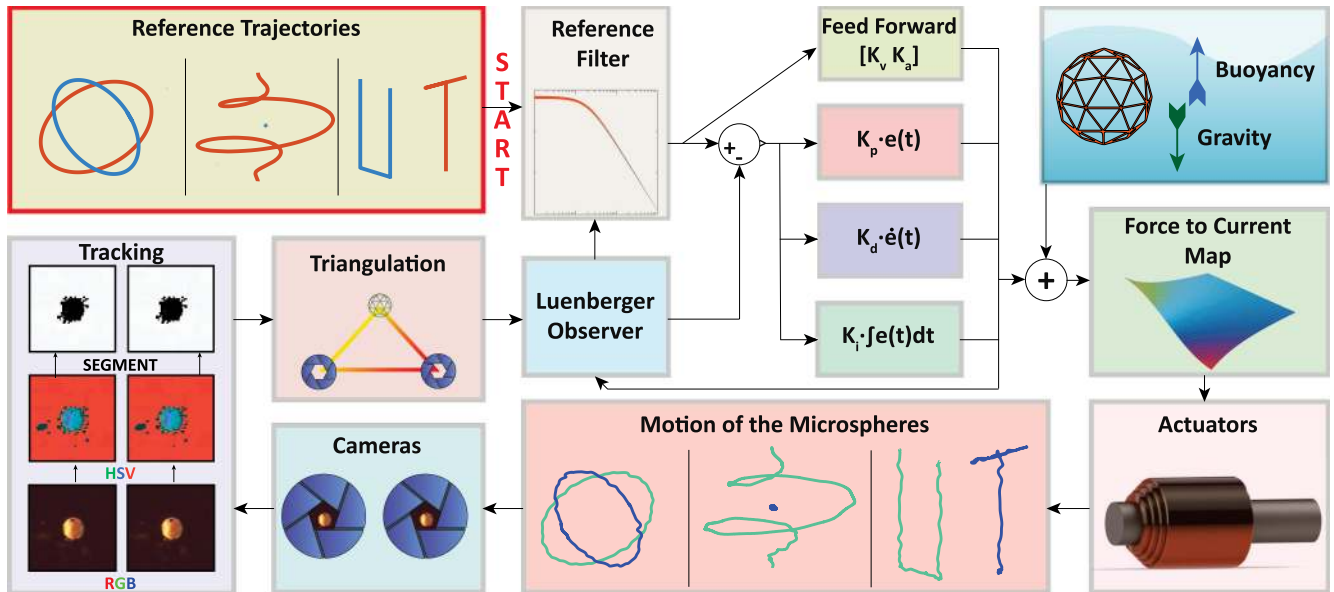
Reference Trajectories

START

Reference Filter

Feed Forward
$[K_v\ K_a]$

Buoyancy

Gravity

+
-

$K_p \cdot e(t)$

$K_d \cdot \dot{e}(t)$

$K_i \cdot \int e(t)dt$

+

Force to Current Map

Tracking

SEGMENT

HSV

RGB

Triangulation

Luenberger Observer

Cameras

Motion of the Microspheres

Actuators